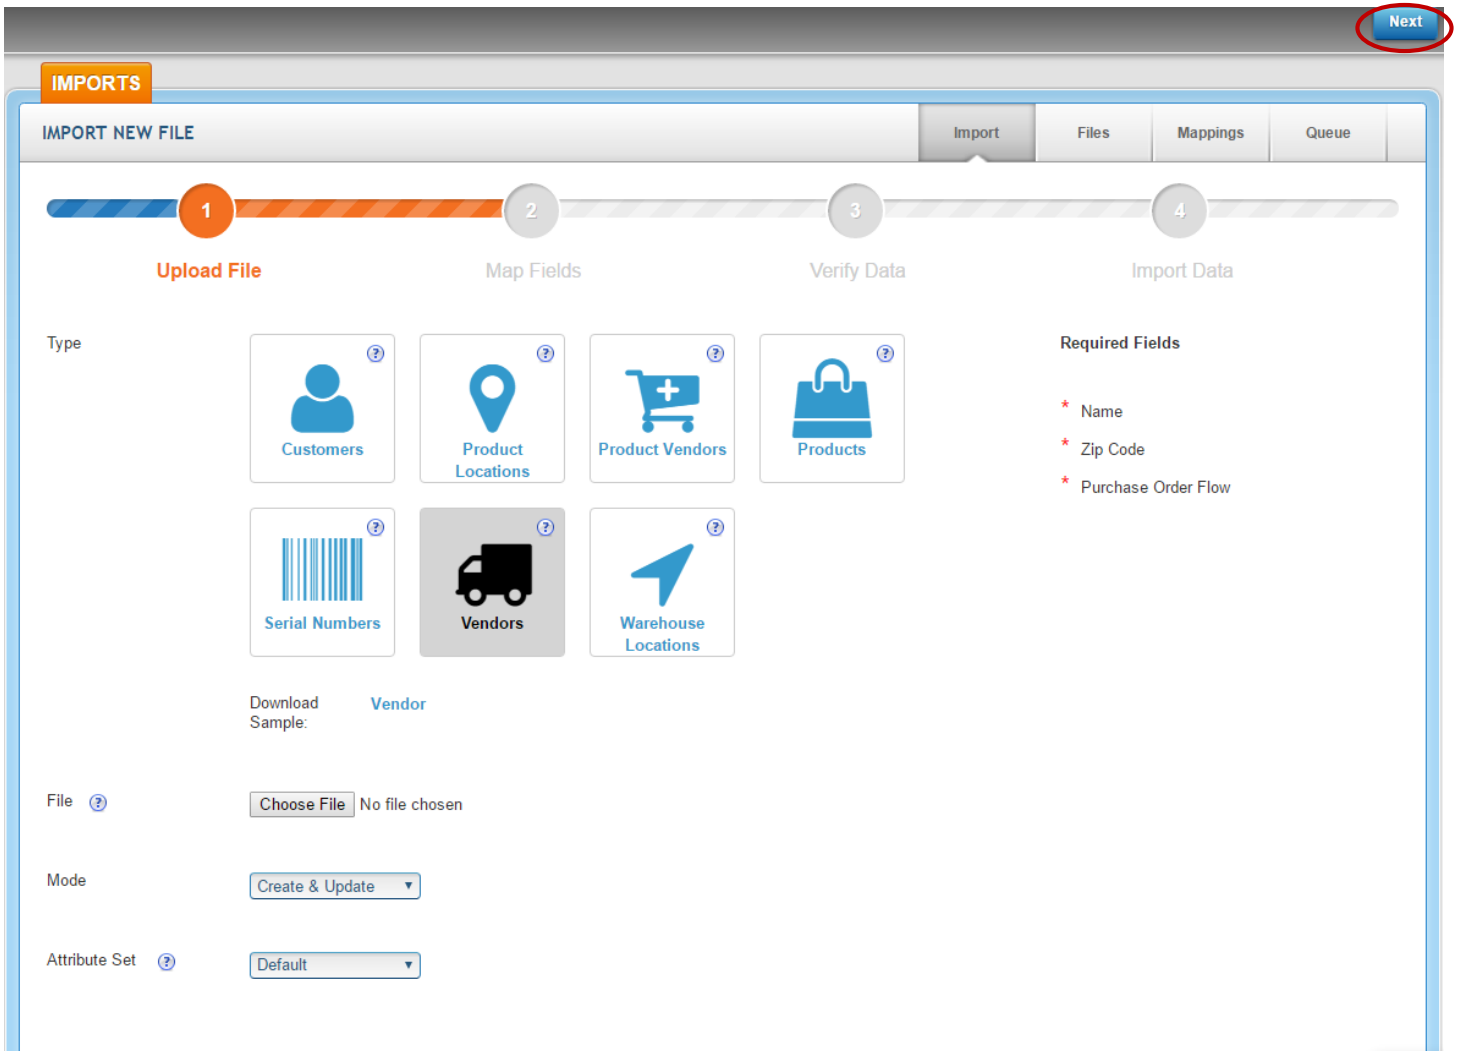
Next

IMPORTS

IMPORT NEW FILE

Import
Files
Mappings
Queue

1
2
3
4

Upload File
Map Fields
Verify Data
Import Data

Type

Customers
Product Locations
Product Vendors
Products
Serial Numbers
Vendors
Warehouse Locations

Required Fields

* Name
* Zip Code
* Purchase Order Flow

Download Sample:
Vendor

File
Choose File No file chosen

Mode
Create & Update

Attribute Set
Default